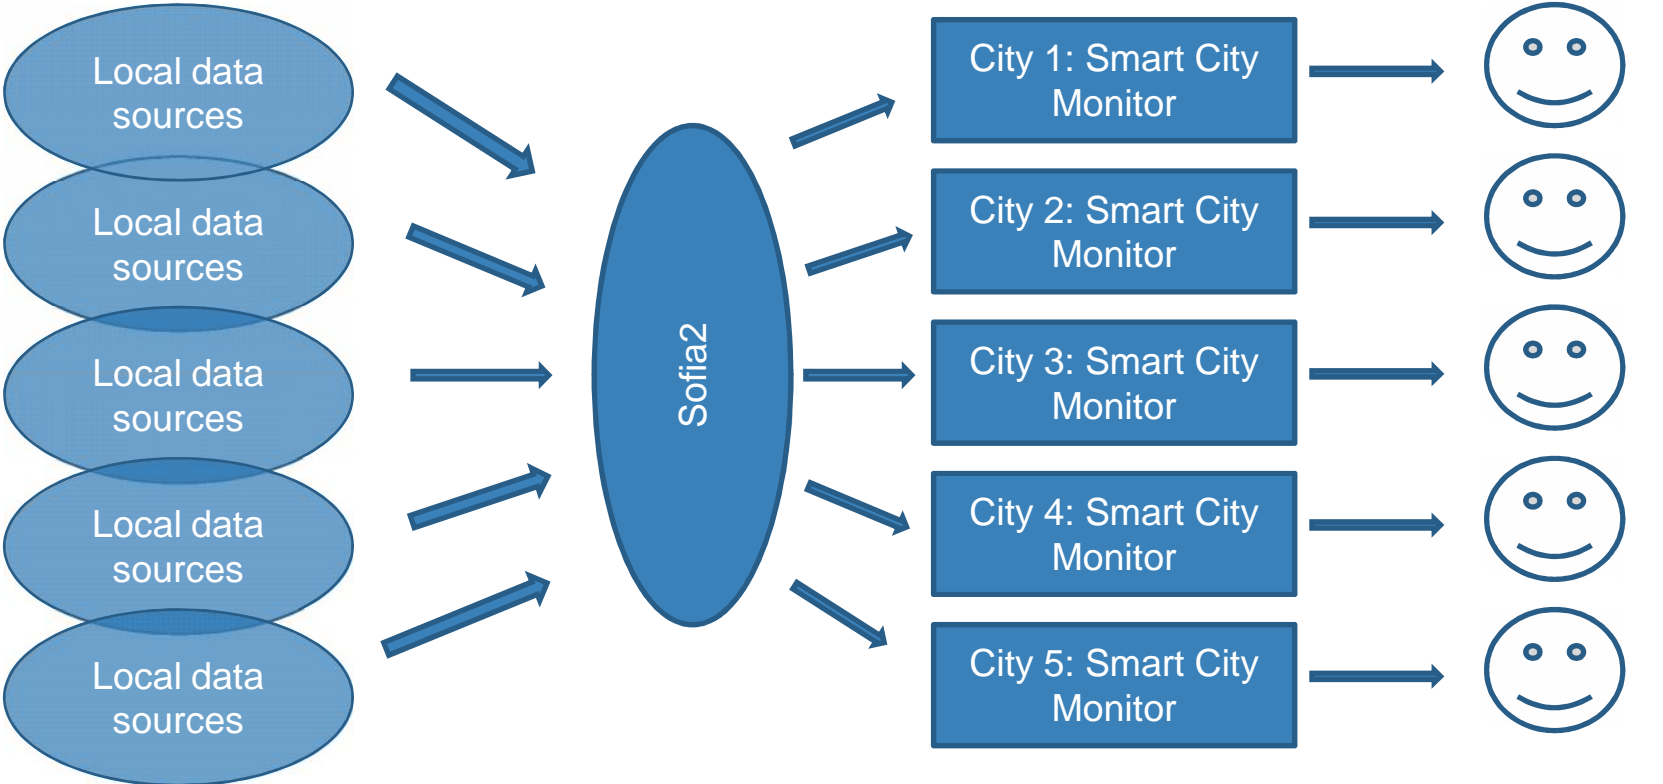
Local data sources

Local data sources

Local data sources

Local data sources

Local data sources

Sofia2

City 1: Smart City Monitor

City 2: Smart City Monitor

City 3: Smart City Monitor

City 4: Smart City Monitor

City 5: Smart City Monitor